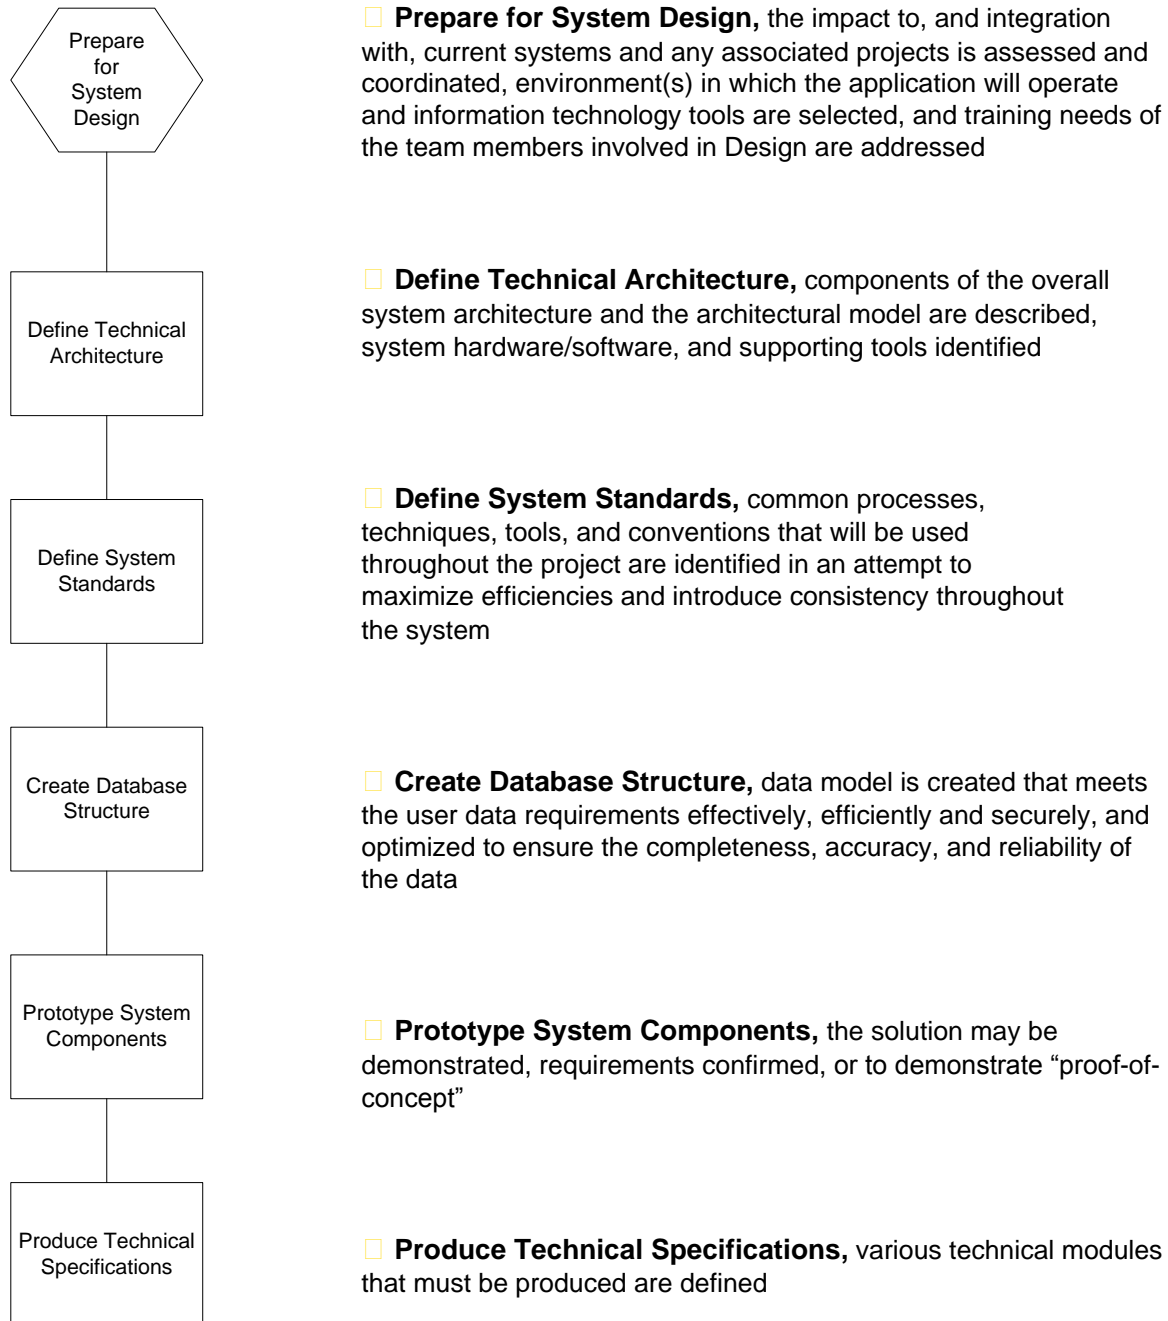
Prepare for System Design

Define Technical Architecture

Define System Standards

Create Database Structure

Prototype System Components

Produce Technical Specifications

**Prepare for System Design,** the impact to, and integration with, current systems and any associated projects is assessed and coordinated, environment(s) in which the application will operate and information technology tools are selected, and training needs of the team members involved in Design are addressed

**Define Technical Architecture,** components of the overall system architecture and the architectural model are described, system hardware/software, and supporting tools identified

**Define System Standards,** common processes, techniques, tools, and conventions that will be used throughout the project are identified in an attempt to maximize efficiencies and introduce consistency throughout the system

**Create Database Structure,** data model is created that meets the user data requirements effectively, efficiently and securely, and optimized to ensure the completeness, accuracy, and reliability of the data

**Prototype System Components,** the solution may be demonstrated, requirements confirmed, or to demonstrate “proof-of-concept”

**Produce Technical Specifications,** various technical modules that must be produced are defined